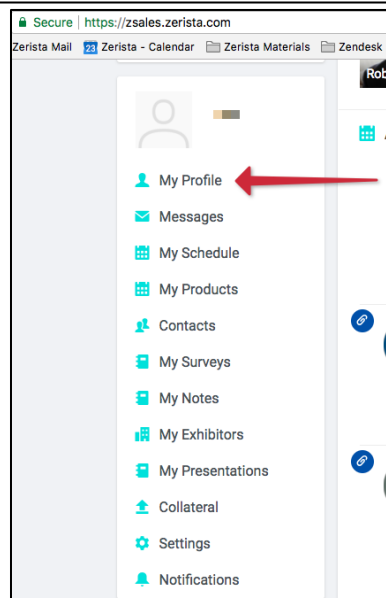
Secure | https://zsales.zerista.com

Zerista Mail   23 Zerista - Calendar   Zerista Materials   Zendesk

Rob

My Profile
Messages
My Schedule
My Products
Contacts
My Surveys
My Notes
My Exhibitors
My Presentations
Collateral
Settings
Notifications